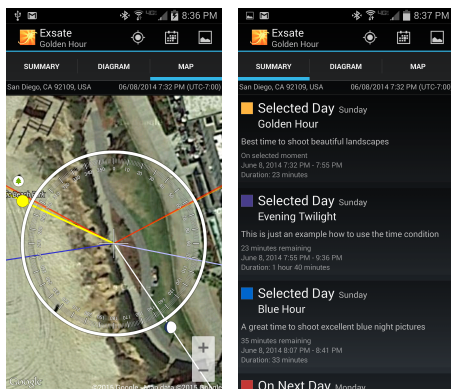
8:36 PM

Exsate
Golden Hour

SUMMARY DIAGRAM MAP

San Diego, CA 92109, USA 06/08/2014 7:32 PM (UTC-7:00)

Google ©2014 Google · Map data ©2014 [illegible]

8:37 PM

Exsate
Golden Hour

SUMMARY DIAGRAM MAP

San Diego, CA 92109, USA 06/08/2014 7:32 PM (UTC-7:00)

Selected Day Sunday
Golden Hour
Best time to shoot beautiful landscapes
On selected moment
June 8, 2014 7:32 PM - 7:55 PM
Duration: 23 minutes

Selected Day Sunday
Evening Twilight
This is just an example how to use the time condition
23 minutes remaining
June 8, 2014 7:55 PM - 9:36 PM
Duration: 1 hour 40 minutes

Selected Day Sunday
Blue Hour
A great time to shoot excellent blue night pictures
35 minutes remaining
June 8, 2014 8:07 PM - 8:41 PM
Duration: 33 minutes

On Next Day Monday